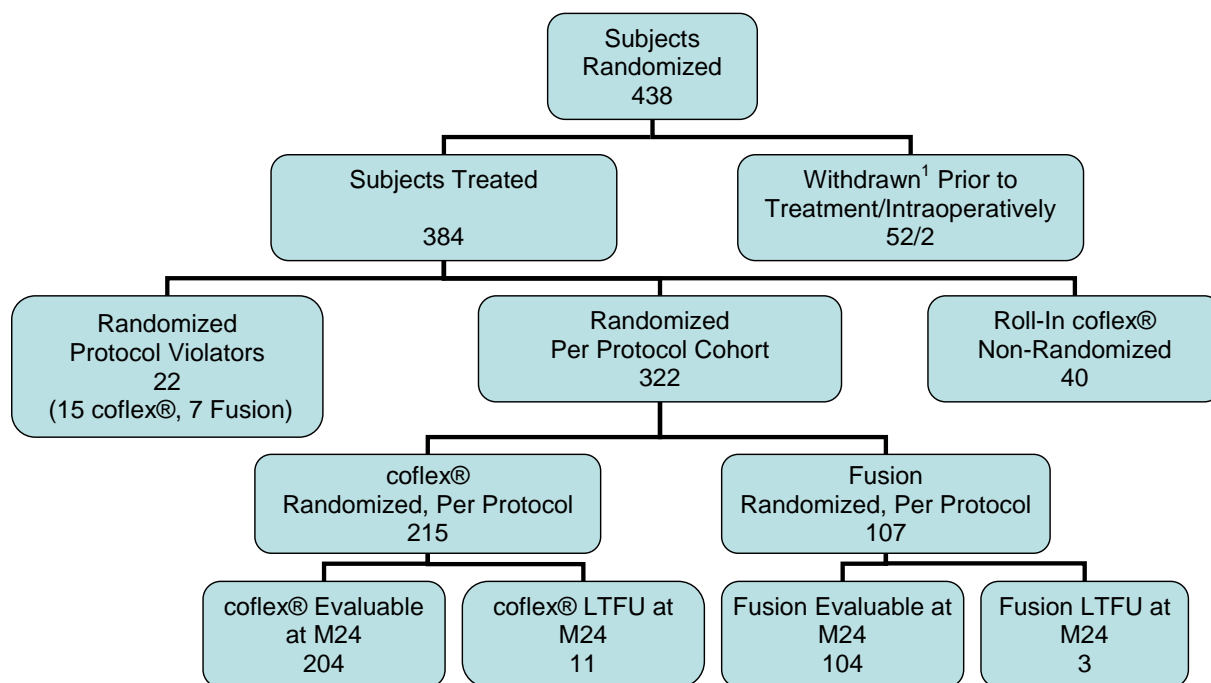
Subjects
Randomized
438

Subjects Treated

384

Withdrawn$^1$ Prior to
Treatment/Intraoperatively
52/2

Randomized
Protocol Violators
22
(15 coflex®, 7 Fusion)

Randomized
Per Protocol Cohort
322

Roll-In coflex®
Non-Randomized
40

coflex®
Randomized, Per Protocol
215

Fusion
Randomized, Per Protocol
107

coflex® Evaluable
at M24
204

coflex® LTFU at
M24
11

Fusion Evaluable at
M24
104

Fusion LTFU at
M24
3